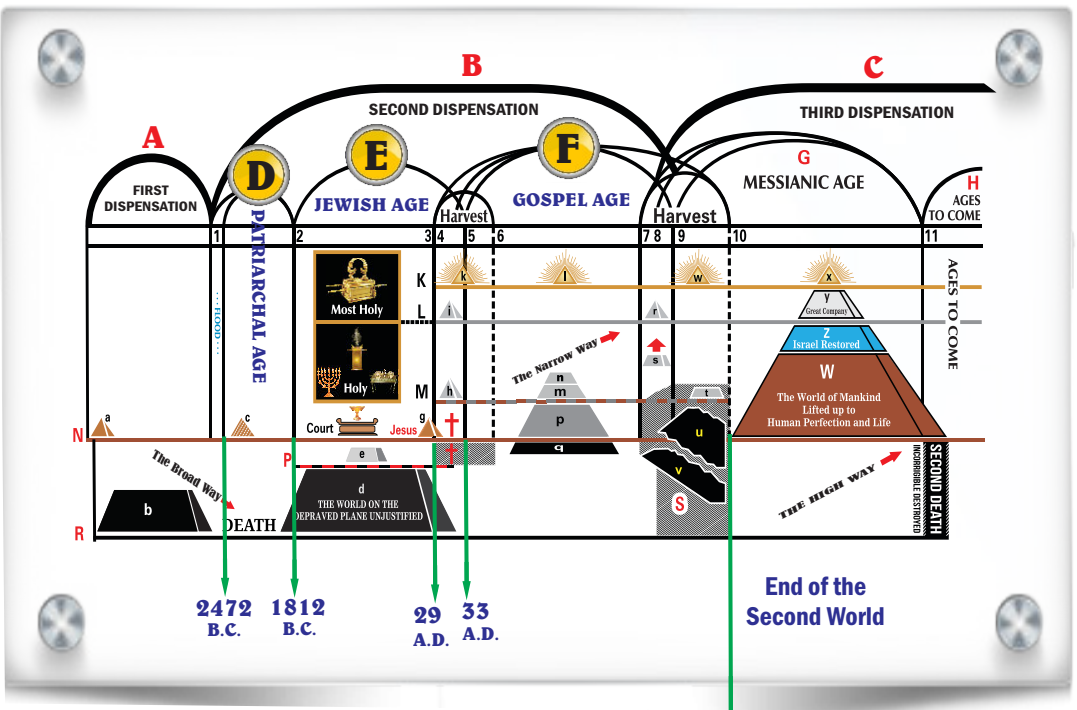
B

C

A

SECOND DISPENSATION

THIRD DISPENSATION

D

E

F

G

FIRST DISPENSATION

PATRIARCHAL AGE

JEWISH AGE

Harvest

GOSPEL AGE

Harvest

MESSIANIC AGE

H AGES TO COME

1 2 3 4 5 6 7 8 9 10 11

K L M

k l w x

Most Holy

Holy

Court

Jesus

g

h

i

r

s

t

y Great Company

Z Israel Restored

W The World of Mankind Lifted up to Human Perfection and Life

AGES TO COME

FLOOD

The Narrow Way

n m p q

u v

a c

N

P

R

e

The Broad Way

b

DEATH

d THE WORLD ON THE DEPRAVED PLANE UNJUSTIFIED

S

THE HIGH WAY

SECOND DEATH INCORRIGIBLE DESTROYED

2472 B.C.

1812 B.C.

29 A.D.

33 A.D.

End of the Second World